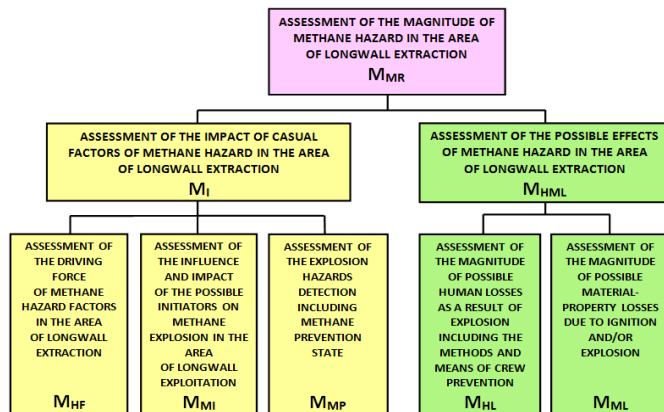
ASSESSMENT OF THE MAGNITUDE OF METHANE HAZARD IN THE AREA OF LONGWALL EXTRACTION
$M_{MR}$

ASSESSMENT OF THE IMPACT OF CASUAL FACTORS OF METHANE HAZARD IN THE AREA OF LONGWALL EXTRACTION
$M_{I}$

ASSESSMENT OF THE POSSIBLE EFFECTS OF METHANE HAZARD IN THE AREA OF LONGWALL EXTRACTION
$M_{HML}$

ASSESSMENT OF THE DRIVING FORCE OF METHANE HAZARD FACTORS IN THE AREA OF LONGWALL EXTRACTION
$M_{HF}$

ASSESSMENT OF THE INFLUENCE AND IMPACT OF THE POSSIBLE INITIATORS ON METHANE EXPLOSION IN THE AREA OF LONGWALL EXPLOITATION
$M_{MI}$

ASSESSMENT OF THE EXPLOSION HAZARDS DETECTION INCLUDING METHANE PREVENTION STATE
$M_{MP}$

ASSESSMENT OF THE MAGNITUDE OF POSSIBLE HUMAN LOSSES AS A RESULT OF EXPLOSION INCLUDING THE METHODS AND MEANS OF CREW PREVENTION
$M_{HL}$

ASSESSMENT OF THE MAGNITUDE OF POSSIBLE MATERIAL-PROPERTY LOSSES DUE TO IGNITION AND/OR EXPLOSION
$M_{ML}$